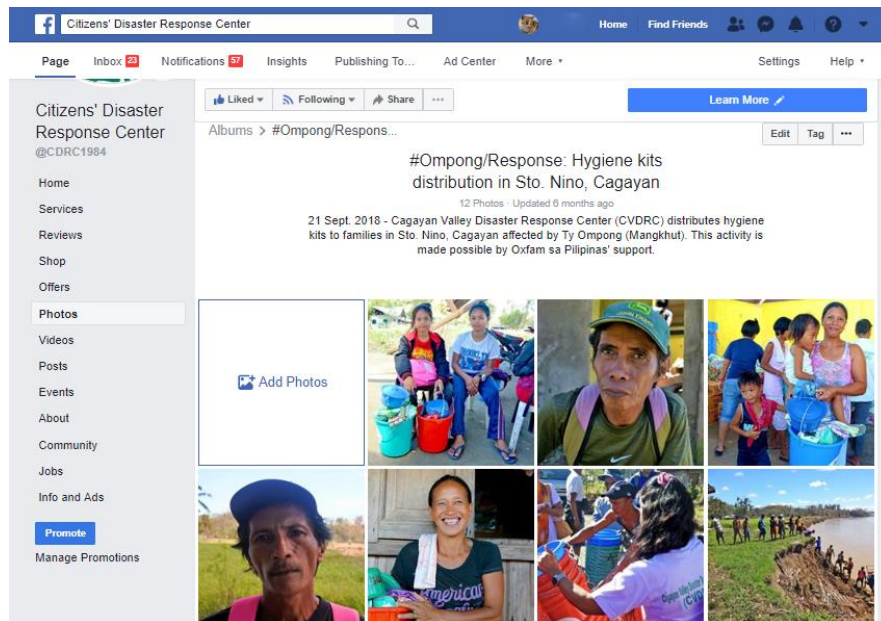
Citizens' Disaster Response Center

Home Find Friends

Page Inbox 23 Notifications 57 Insights Publishing To... Ad Center More Settings Help

Citizens' Disaster Response Center
@CDRC1984

Home
Services
Reviews
Shop
Offers
Photos
Videos
Posts
Events
About
Community
Jobs
Info and Ads

Promote
Manage Promotions

Liked Following Share ···

Learn More

Albums > #Ompong/Respons...

Edit Tag ···

#Ompong/Response: Hygiene kits distribution in Sto. Nino, Cagayan

12 Photos · Updated 6 months ago

21 Sept. 2018 - Cagayan Valley Disaster Response Center (CVDRC) distributes hygiene kits to families in Sto. Nino, Cagayan affected by Ty Ompong (Mangkhut). This activity is made possible by Oxfam sa Pilipinas' support.

Add Photos

American